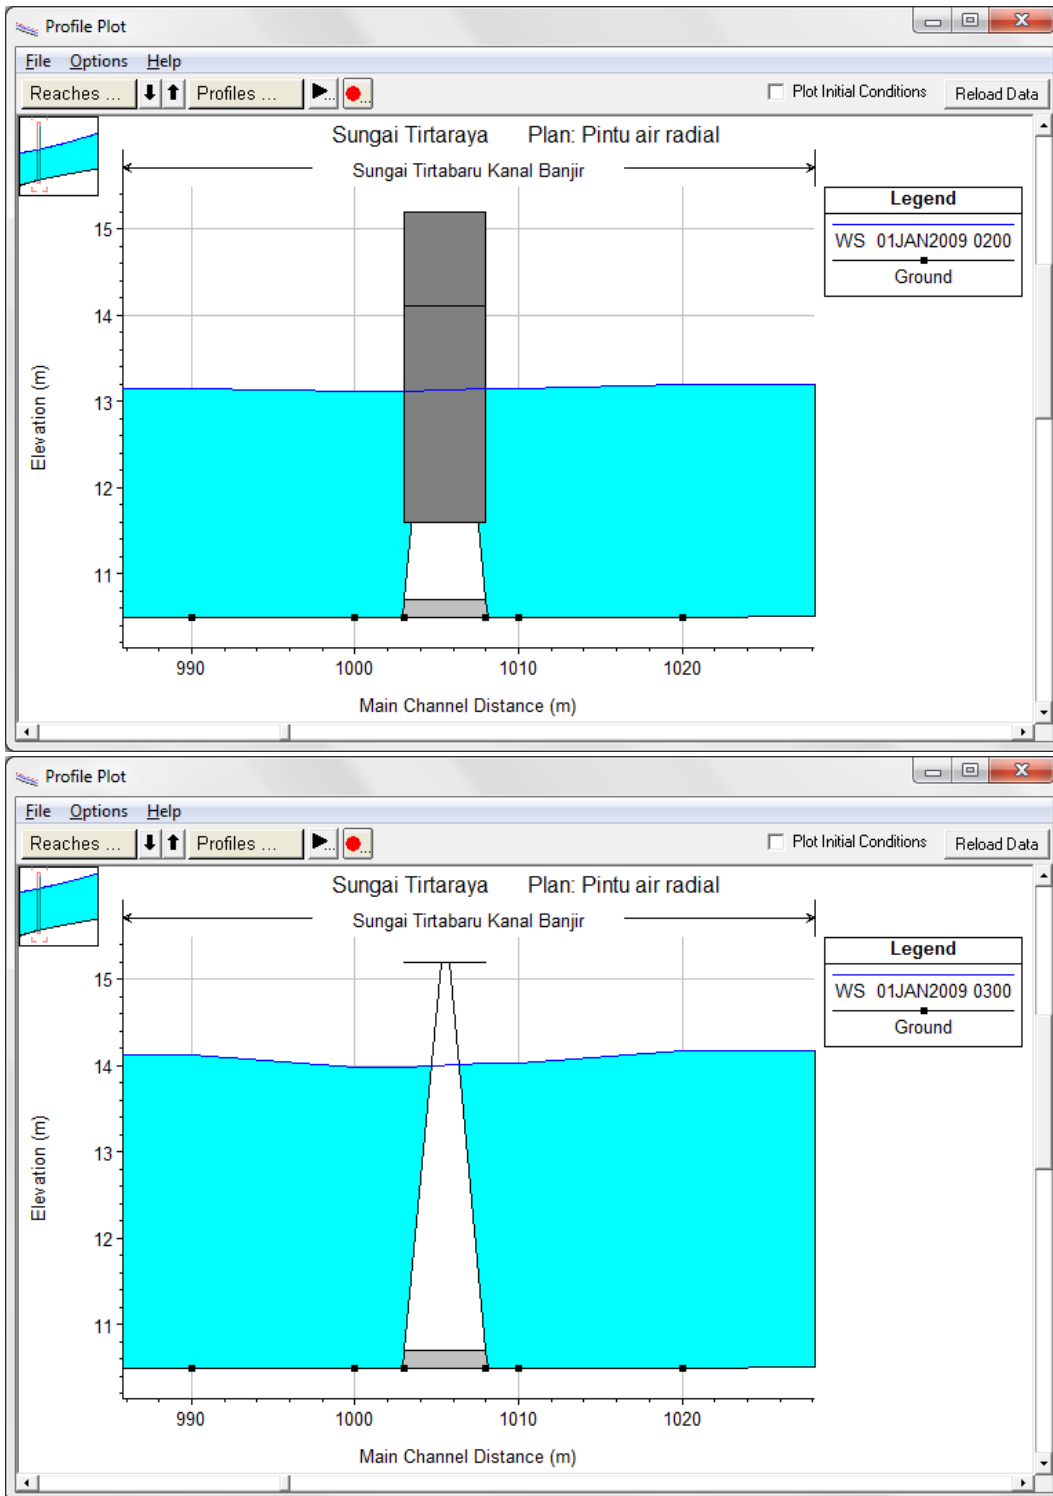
Profile Plot

File Options Help

Reaches ... Profiles ...

Plot Initial Conditions Reload Data

Sungai Tirtaraya Plan: Pintu air radial

Sungai Tirtabaru Kanal Banjir

Legend

WS 01JAN2009 0200

Ground

15
14
13
12
11

Elevation (m)

990 1000 1010 1020

Main Channel Distance (m)

Profile Plot

File Options Help

Reaches ... Profiles ...

Plot Initial Conditions Reload Data

Sungai Tirtaraya Plan: Pintu air radial

Sungai Tirtabaru Kanal Banjir

Legend

WS 01JAN2009 0300

Ground

15
14
13
12
11

Elevation (m)

990 1000 1010 1020

Main Channel Distance (m)